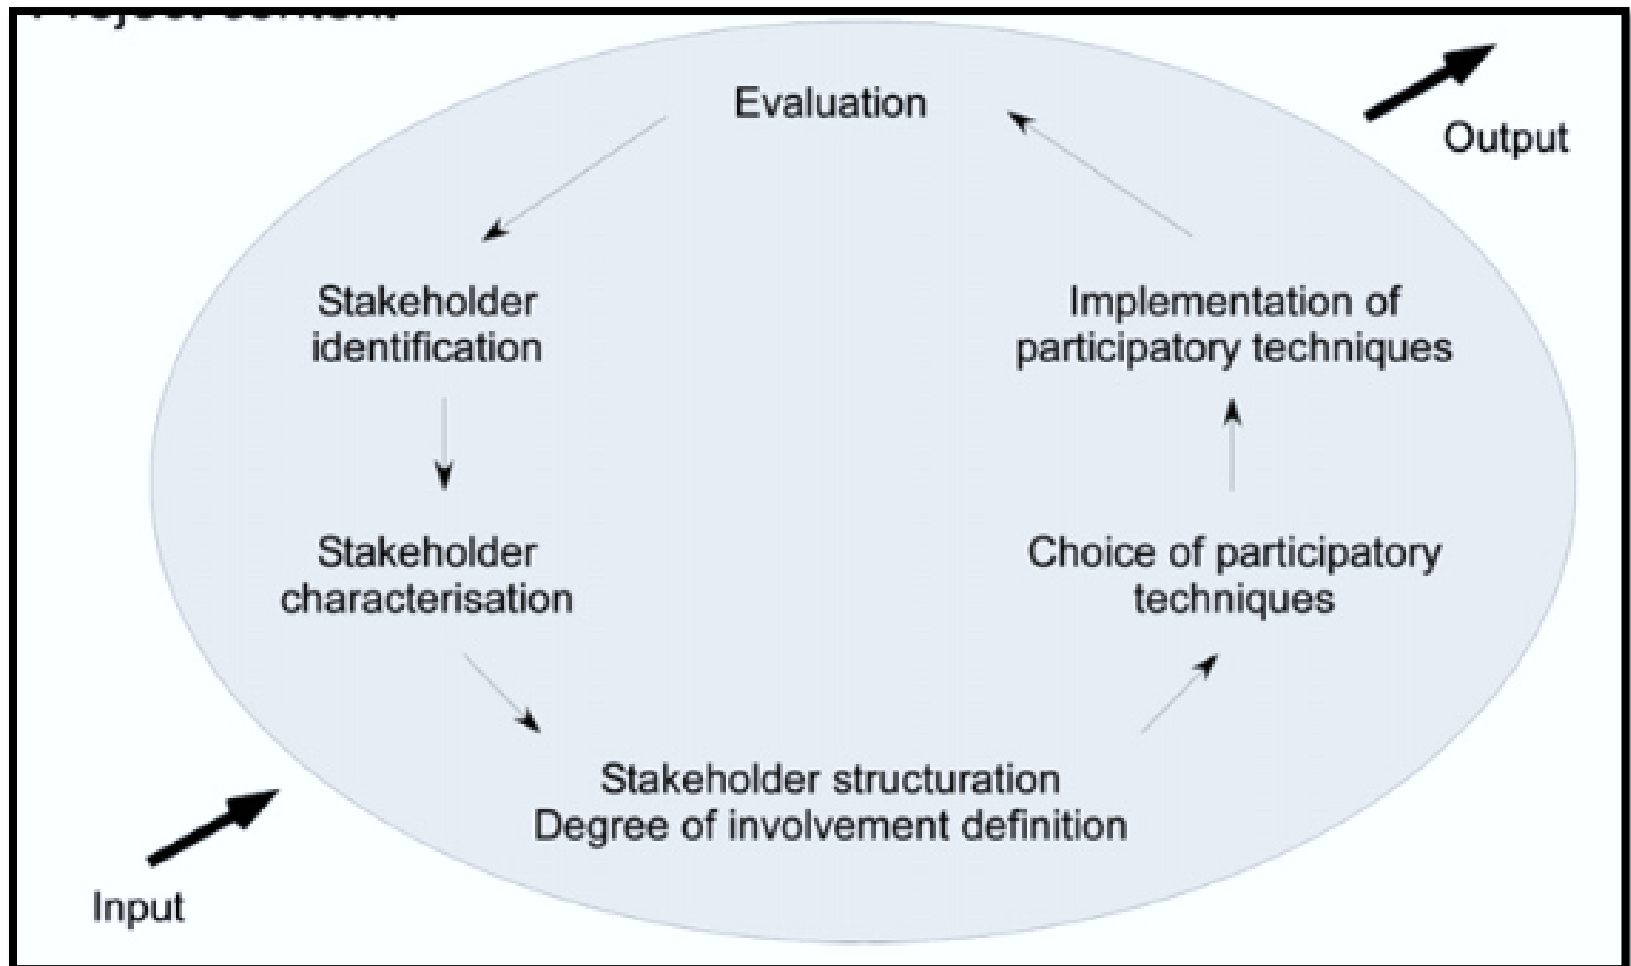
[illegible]

Evaluation

Output

Stakeholder identification

Implementation of participatory techniques

Stakeholder characterisation

Choice of participatory techniques

Stakeholder structuration
Degree of involvement definition

Input